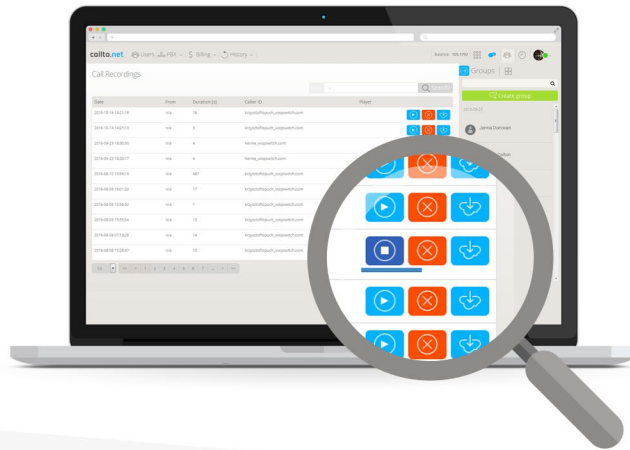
callto.net Users PBX Billing History

Balance: 105.1790

Call Recordings

Search

| Date | From | Duration (s) | Caller ID | Player |
|---|---|---|---|---|
| 2016-10-14 14:21:19 | n/a | 16 | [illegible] | |
| 2016-10-14 14:21:13 | n/a | 3 | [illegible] | |
| 2016-09-23 18:35:35 | n/a | 4 | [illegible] | |
| 2016-09-22 18:30:17 | n/a | 4 | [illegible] | |
| 2016-08-15 15:59:15 | n/a | 487 | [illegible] | |
| 2016-08-08 18:01:20 | n/a | 17 | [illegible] | |
| 2016-08-08 15:59:53 | n/a | 7 | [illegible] | |
| 2016-08-08 15:59:56 | n/a | 13 | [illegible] | |
| 2016-08-08 07:19:28 | n/a | 14 | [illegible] | |
| 2016-08-08 15:58:37 | n/a | 16 | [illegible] | |

Groups

Create group

Jenna Donovan

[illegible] Cullar